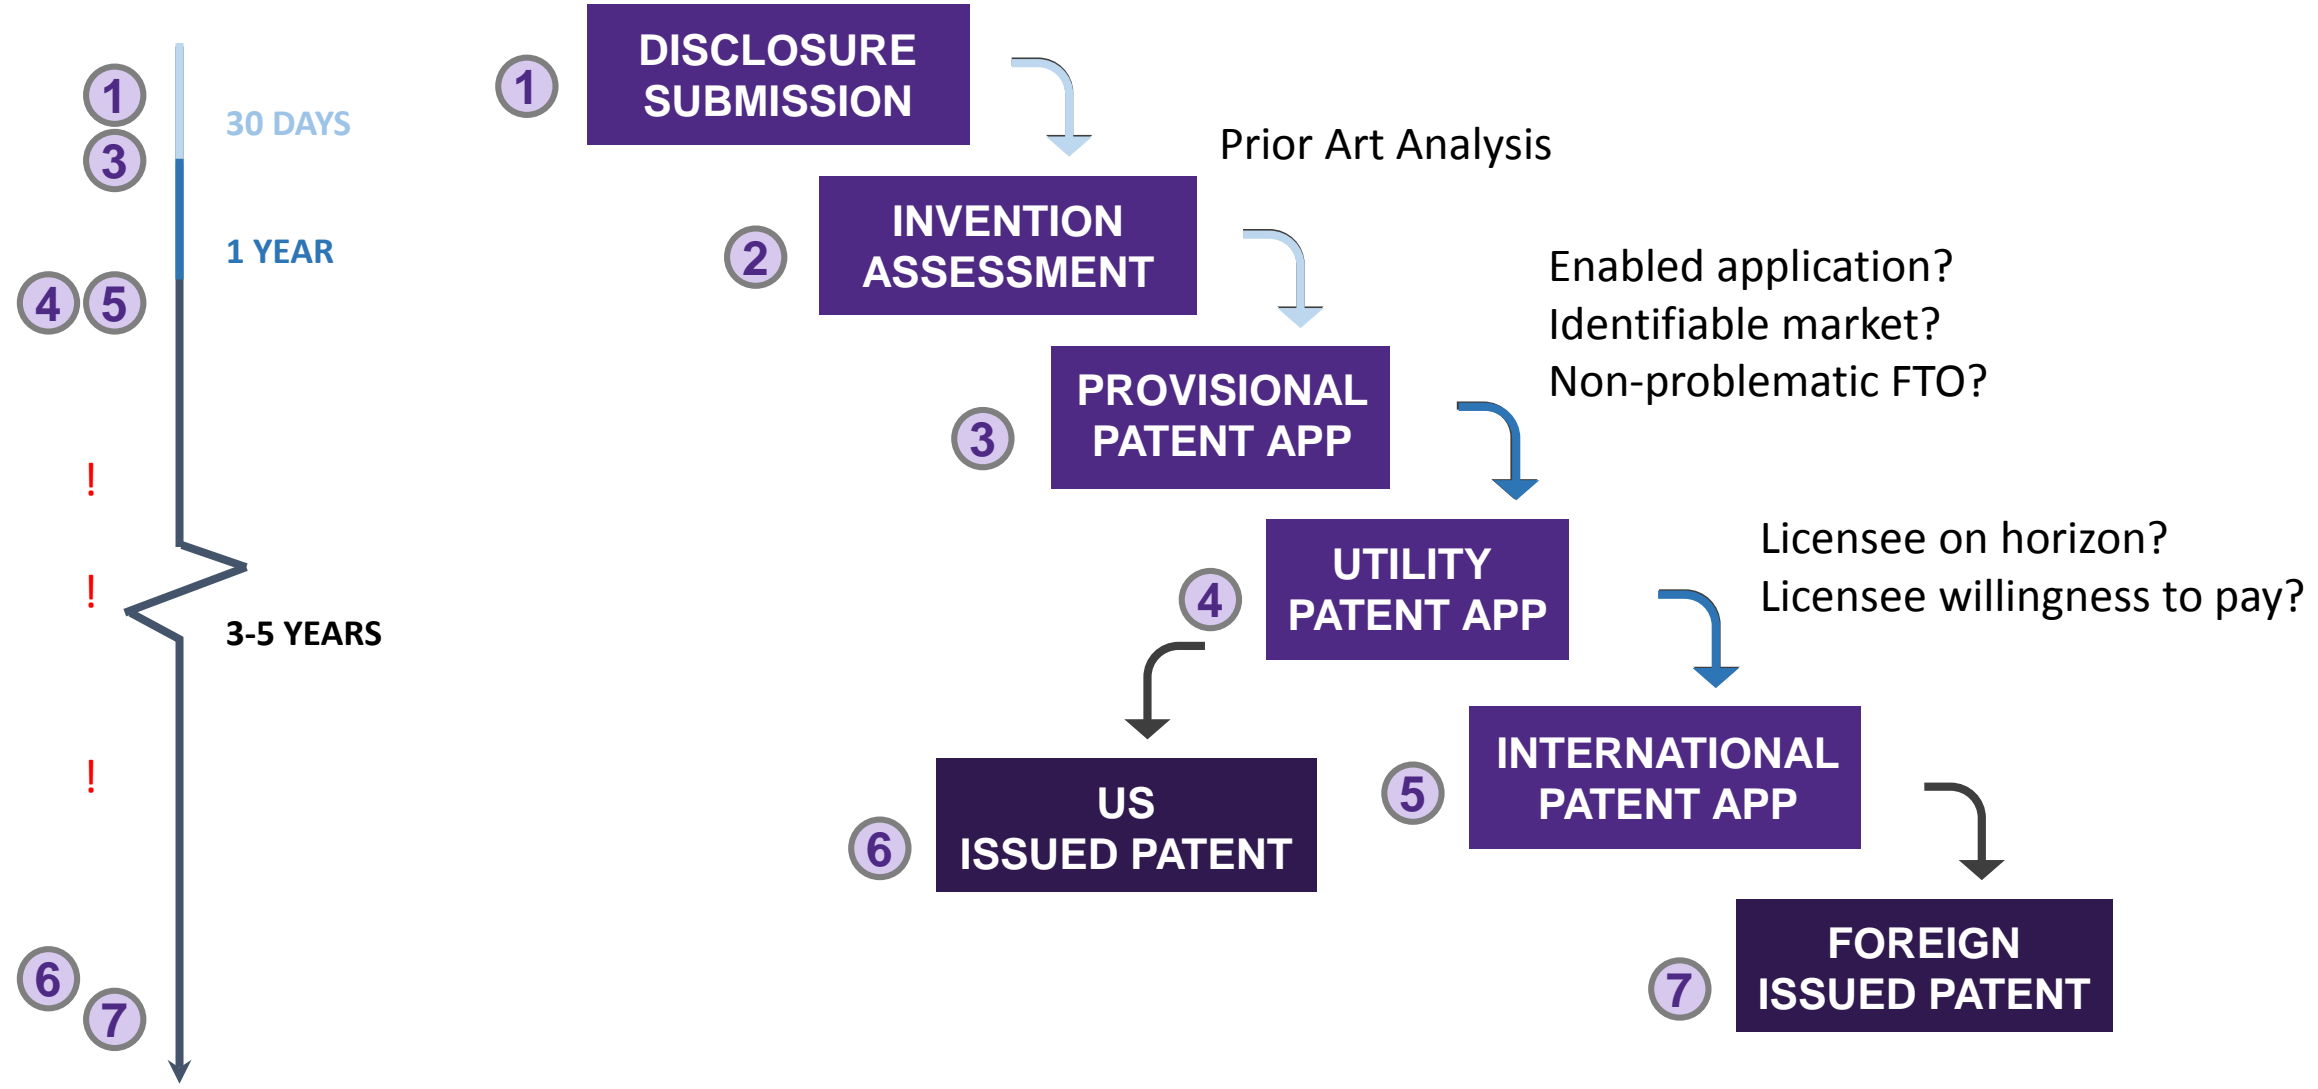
1
3
30 DAYS
1 YEAR
4 5
!
!
3-5 YEARS
!
6
7

1 DISCLOSURE SUBMISSION

Prior Art Analysis

2 INVENTION ASSESSMENT

Enabled application?
Identifiable market?
Non-problematic FTO?

3 PROVISIONAL PATENT APP

4 UTILITY PATENT APP

Licensee on horizon?
Licensee willingness to pay?

6 US ISSUED PATENT

5 INTERNATIONAL PATENT APP

7 FOREIGN ISSUED PATENT